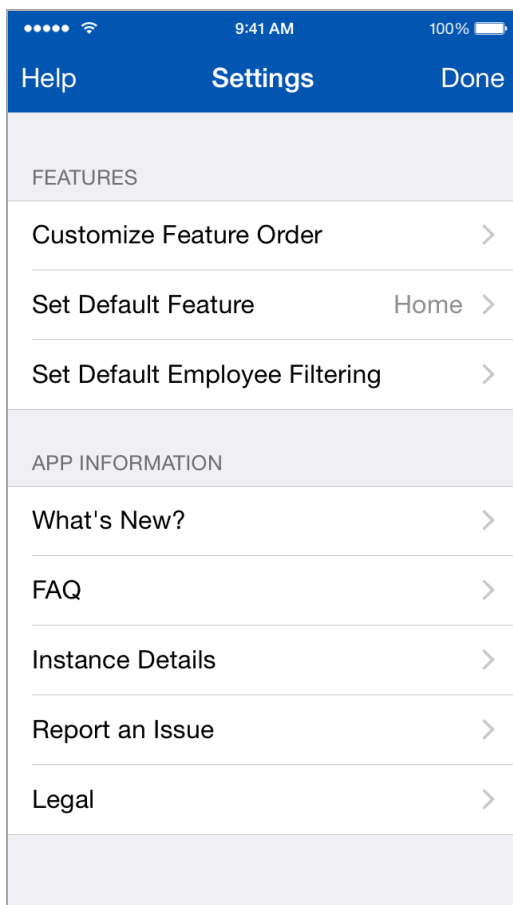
9:41 AM 100%

Help Settings Done

FEATURES

Customize Feature Order

Set Default Feature Home

Set Default Employee Filtering

APP INFORMATION

What's New?

FAQ

Instance Details

Report an Issue

Legal